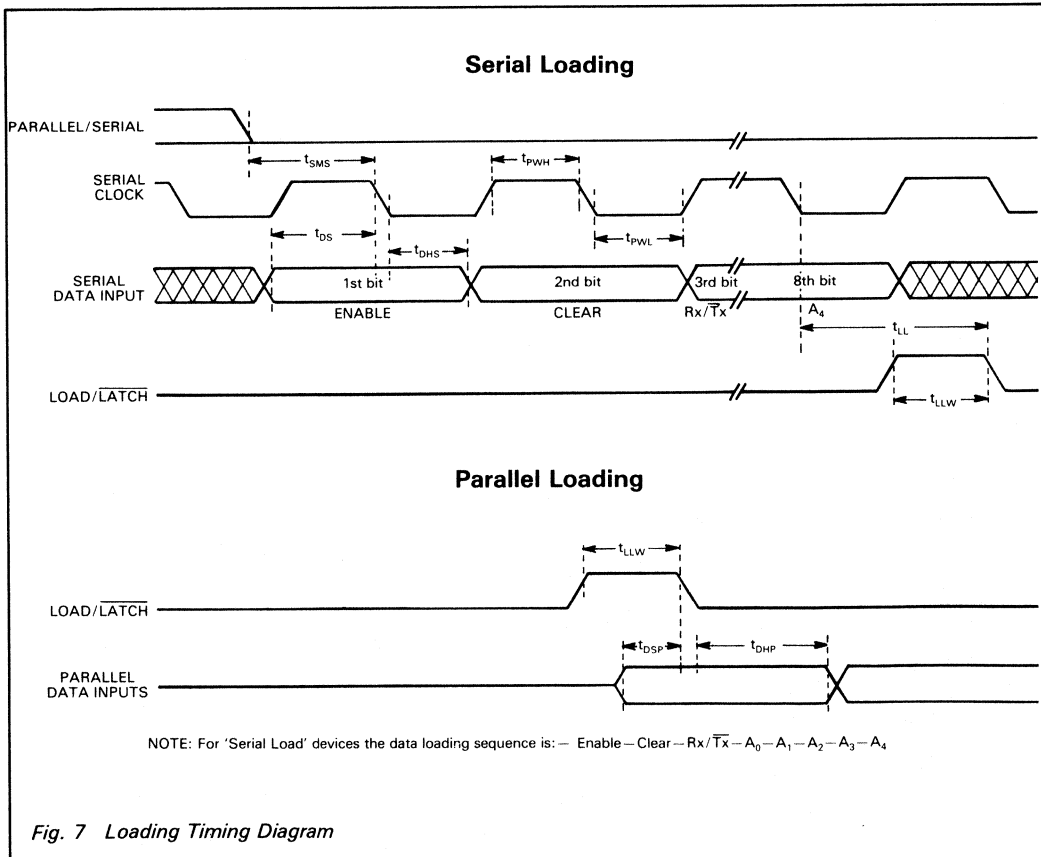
Serial Loading

PARALLEL/SERIAL

$t_{SMS}$

$t_{PWH}$

SERIAL CLOCK

$t_{DS}$

$t_{DHS}$

$t_{PWL}$

SERIAL DATA INPUT

1st bit

2nd bit

3rd bit

8th bit

ENABLE

CLEAR

$Rx/\overline{Tx}$

$A_4$

$t_{LL}$

LOAD/$\overline{LATCH}$

$t_{LLW}$

Parallel Loading

$t_{LLW}$

LOAD/$\overline{LATCH}$

$t_{DSP}$

$t_{DHP}$

PARALLEL DATA INPUTS

NOTE: For 'Serial Load' devices the data loading sequence is:— Enable—Clear—$Rx/\overline{Tx}$—$A_0$—$A_1$—$A_2$—$A_3$—$A_4$

Fig. 7 Loading Timing Diagram